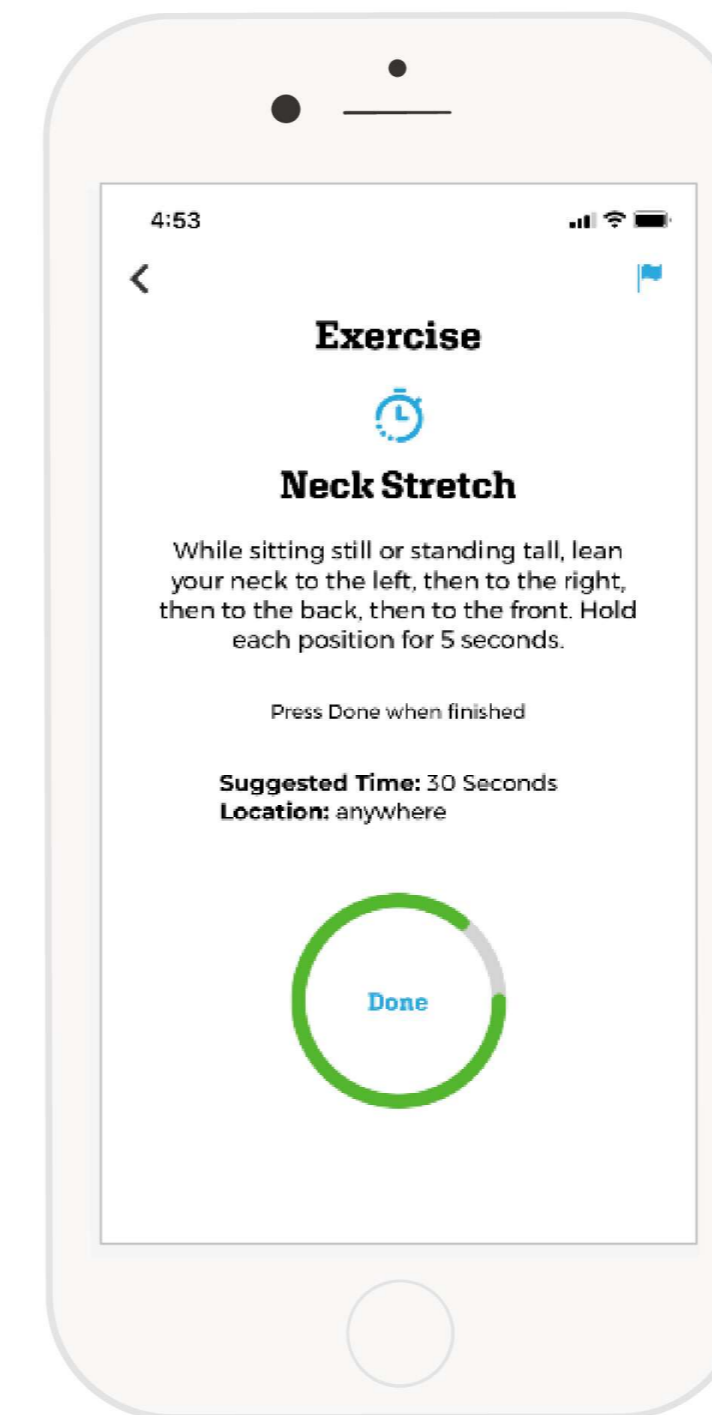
4:53

<

Exercise

Neck Stretch

While sitting still or standing tall, lean your neck to the left, then to the right, then to the back, then to the front. Hold each position for 5 seconds.

Press Done when finished

**Suggested Time:** 30 Seconds
**Location:** anywhere

Done